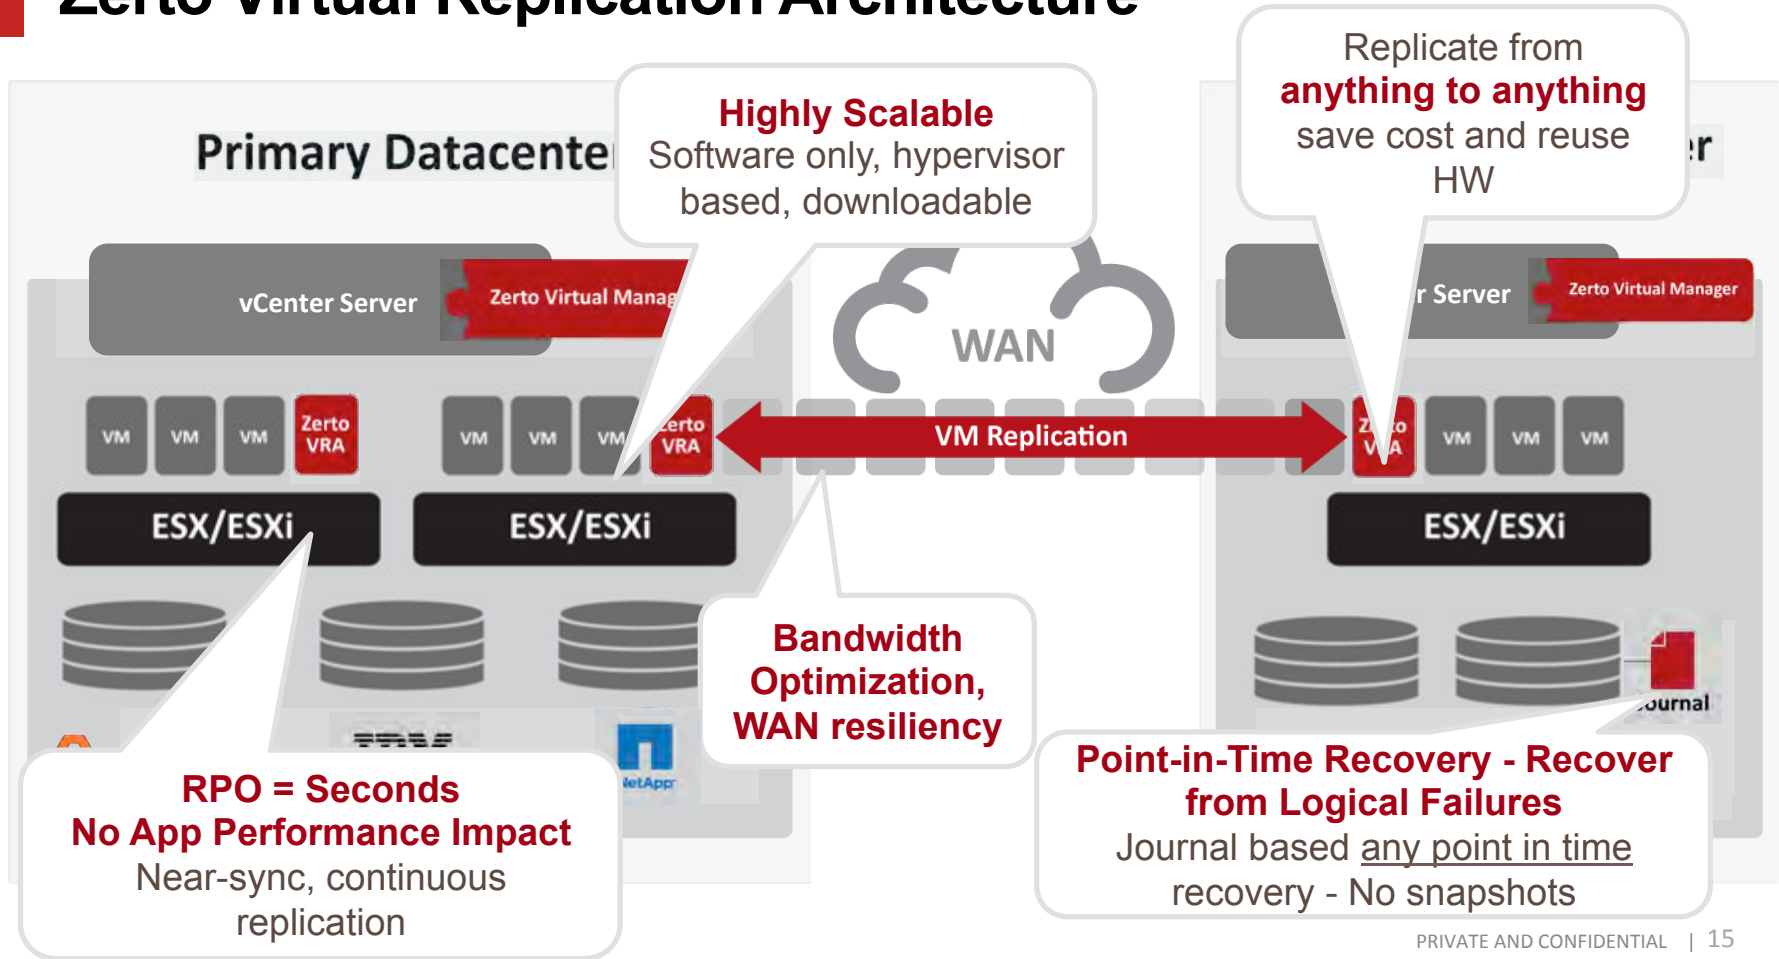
Zerto Virtual Replication Architecture

Primary Datacente

Highly Scalable
Software only, hypervisor based, downloadable

Replicate from
anything to anything
save cost and reuse HW

er

vCenter Server

Zerto Virtual Manag

r Server

Zerto Virtual Manager

WAN

VM VM VM Zerto VRA

VM VM VM erto VRA

VM Replication

Z to V A VM VM VM

ESX/ESXi

ESX/ESXi

ESX/ESXi

ournal

Bandwidth Optimization, WAN resiliency

RPO = Seconds
No App Performance Impact
Near-sync, continuous replication

NetApp

Point-in-Time Recovery - Recover from Logical Failures
Journal based any point in time recovery - No snapshots

PRIVATE AND CONFIDENTIAL | 15